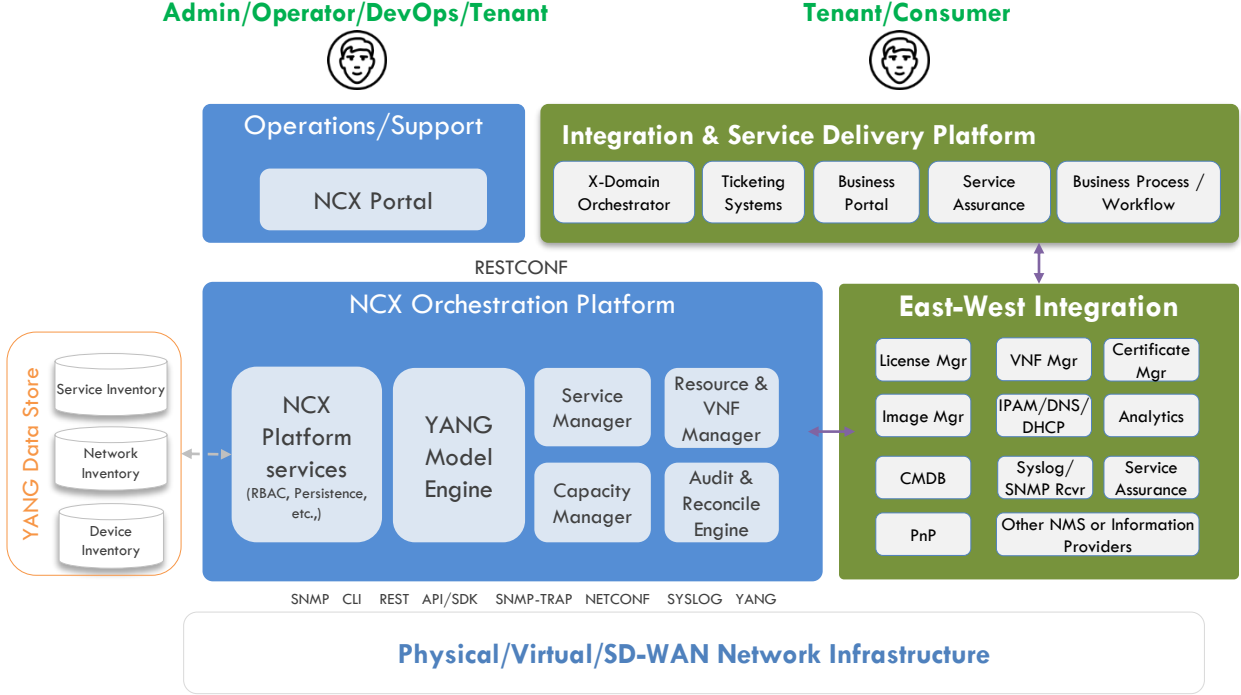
Admin/Operator/DevOps/Tenant

Tenant/Consumer

Operations/Support

NCX Portal

Integration & Service Delivery Platform

X-Domain Orchestrator

Ticketing Systems

Business Portal

Service Assurance

Business Process / Workflow

RESTCONF

NCX Orchestration Platform

East-West Integration

YANG Data Store

Service Inventory

Network Inventory

Device Inventory

NCX Platform services (RBAC, Persistence, etc.,)

YANG Model Engine

Service Manager

Resource & VNF Manager

Capacity Manager

Audit & Reconcile Engine

License Mgr

VNF Mgr

Certificate Mgr

Image Mgr

IPAM/DNS/ DHCP

Analytics

CMDB

Syslog/ SNMP Rcvr

Service Assurance

PnP

Other NMS or Information Providers

SNMP CLI REST API/SDK SNMP-TRAP NETCONF SYSLOG YANG

Physical/Virtual/SD-WAN Network Infrastructure